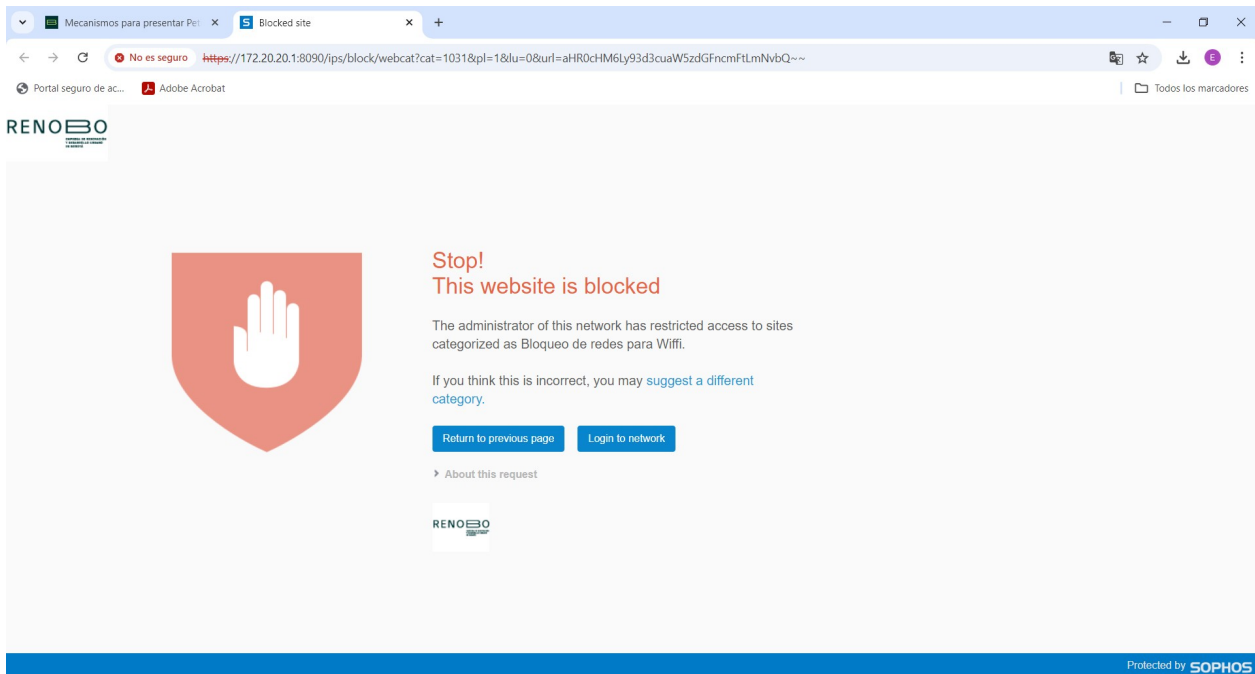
Mecanismos para presentar Pe ×
Blocked site ×
+

No es seguro https://172.20.20.1:8090/ips/block/webcat?cat=1031&pl=1&lu=0&url=aHR0cHM6Ly93d3cuaW5zdGFncmFtLmNvbQ~~

Portal seguro de ac...
Adobe Acrobat
Todos los marcadores

RENOBO
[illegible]

Stop!
This website is blocked

The administrator of this network has restricted access to sites categorized as Bloqueo de redes para Wiffi.

If you think this is incorrect, you may suggest a different category.

Return to previous page
Login to network

About this request

RENOBO

Protected by SOPHOS